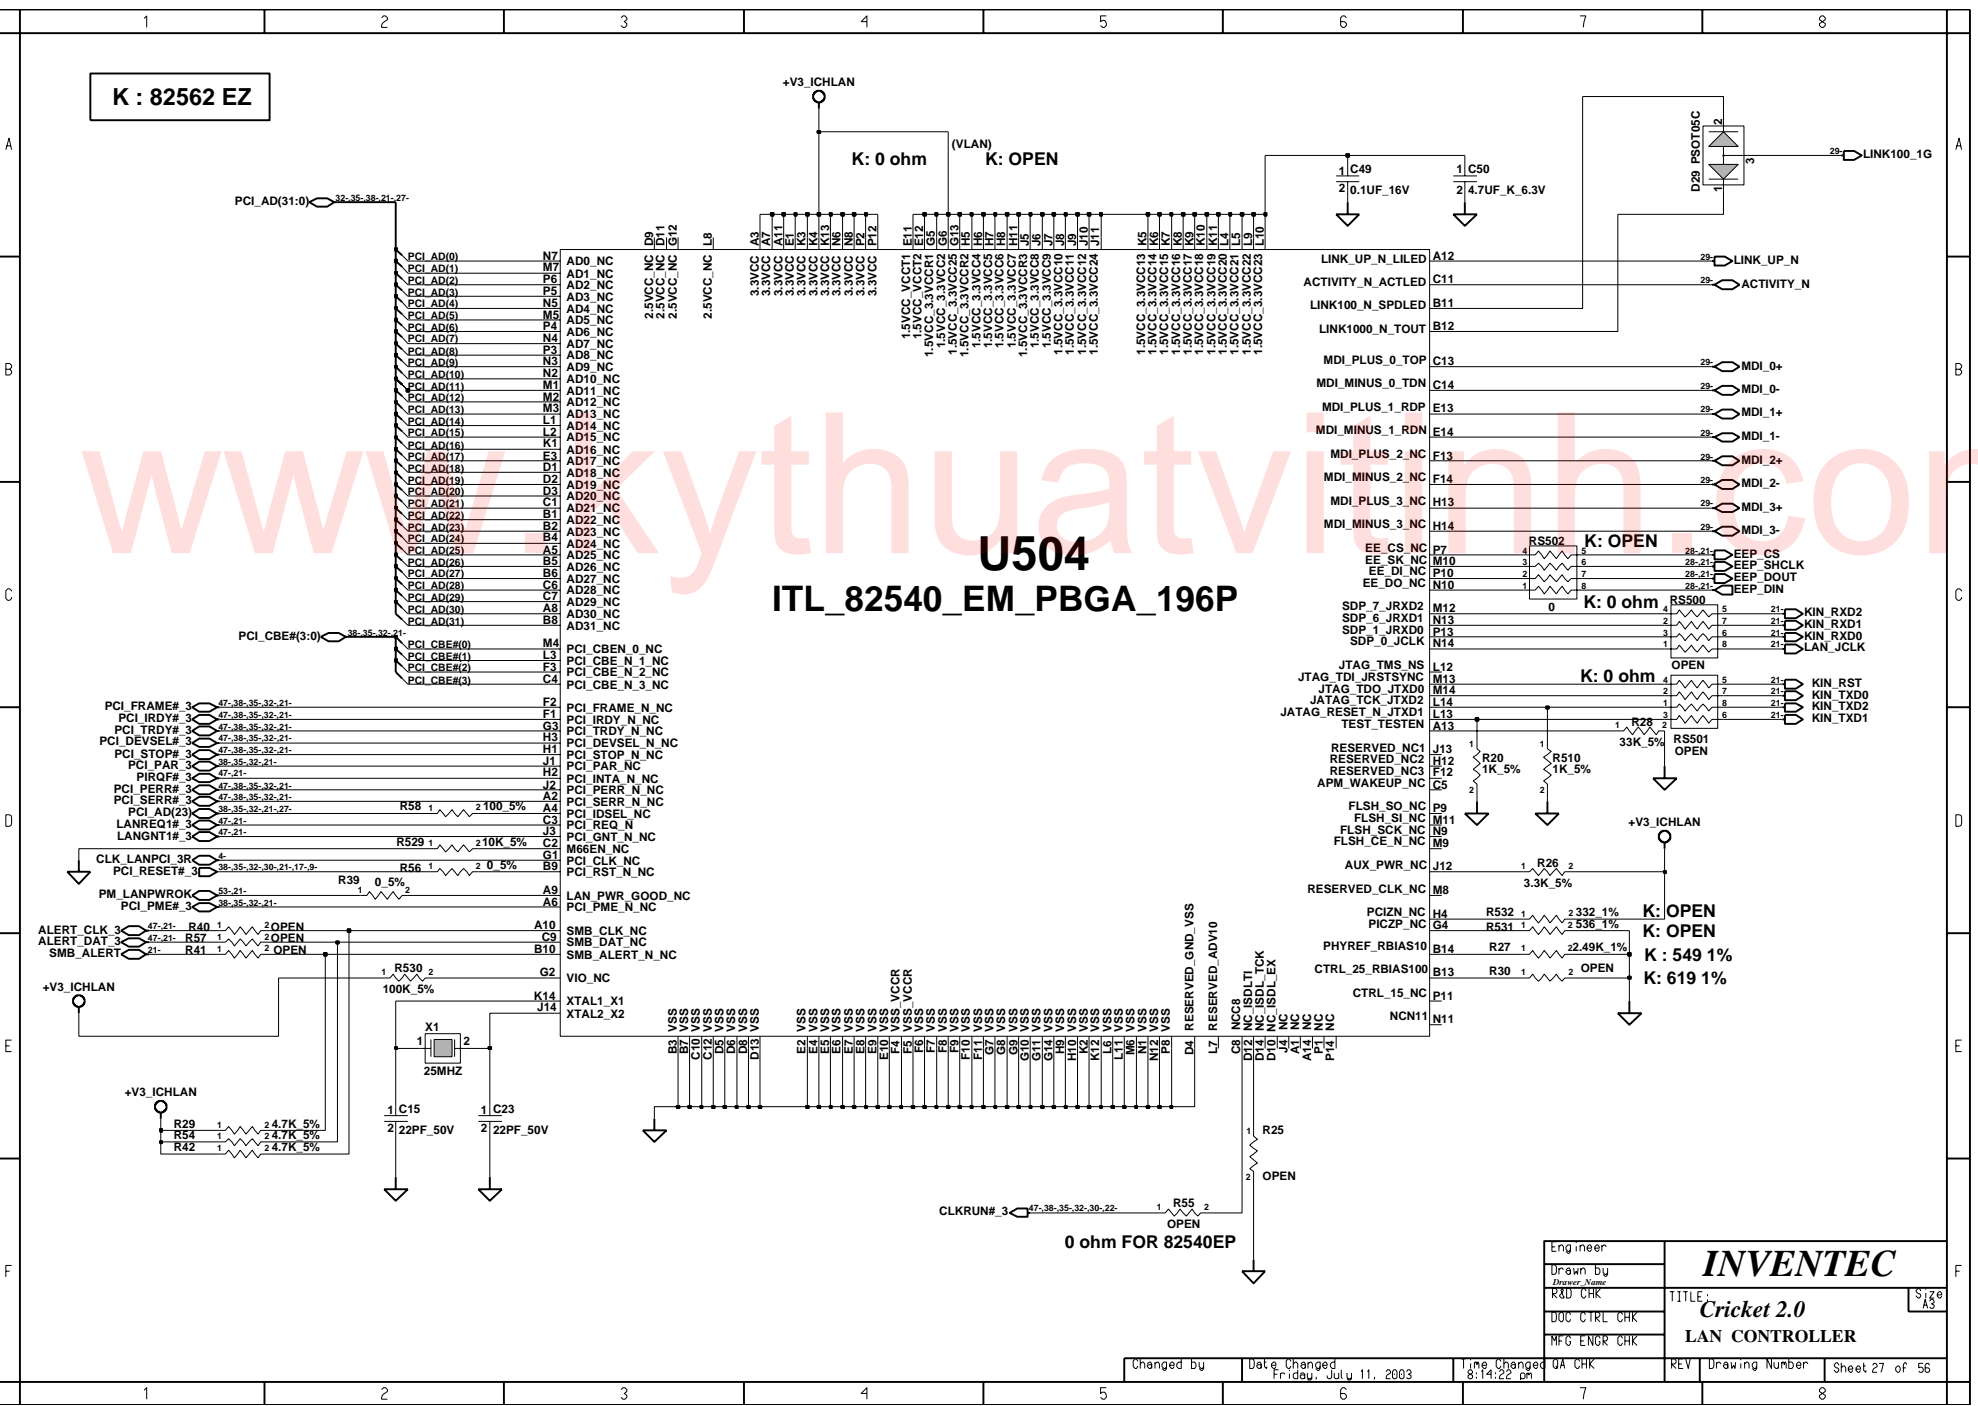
K : 82562 EZ

+V3_ICHLAN

K: 0 ohm (VLAN) K: OPEN

PCI_AD(31:0) 32-35-38-21-27-

C49 0.1UF_16V
C50 4.7UF_K_6.3V

D29 PSOT05C
LINK100_1G

U504
ITL_82540_EM_PBGA_196P

AD0_NC through AD31_NC
PCI_CBE_0_NC, PCI_CBE_N_1_NC, PCI_CBE_N_2_NC, PCI_CBE_N_3_NC
PCI_FRAME_N_NC, PCI_IRDY_N_NC, PCI_TRDY_N_NC, PCI_DEVSEL_N_NC, PCI_STOP_N_NC, PCI_PAR_NC, PCI_INTA_N_NC, PCI_PERR_N_NC, PCI_SERR_N_NC, PCI_IDSEL_NC, PCI_REQ_N, PCI_GNT_N_NC, M66EN_NC, PCI_CLK_NC, PCI_RST_N_NC
LAN_PWR_GOOD_NC, PCI_PME_N_NC
SMB_CLK_NC, SMB_DAT_NC, SMB_ALERT_N_NC
VIO_NC
XTAL1_X1, XTAL2_X2

LINK_UP_N_LILED, ACTIVITY_N_ACTLED, LINK100_N_SPDLED, LINK1000_N_TOUT
MDI_PLUS_0_TOP, MDI_MINUS_0_TDN, MDI_PLUS_1_RDP, MDI_MINUS_1_RDN, MDI_PLUS_2_NC, MDI_MINUS_2_NC, MDI_PLUS_3_NC, MDI_MINUS_3_NC
EE_CS_NC, EE_SK_NC, EE_DI_NC, EE_DO_NC
SDP_7_JRXD2, SDP_6_JRXD1, SDP_1_JRXD0, SDP_0_JCLK
JTAG_TMS_NS, JTAG_TDI_JRSTSYNC, JTAG_TDO_JTXD0, JATAG_TCK_JTXD2, JATAG_RESET_N_JTXD1, TEST_TESTEN
RESERVED_NC1, RESERVED_NC2, RESERVED_NC3, APM_WAKEUP_NC
FLSH_SO_NC, FLSH_SI_NC, FLSH_SCK_NC, FLSH_CE_N_NC
AUX_PWR_NC, RESERVED_CLK_NC
PCIZN_NC, PICZP_NC, PHYREF_RBIAS10, CTRL_25_RBIAS100, CTRL_15_NC, NCN11

LINK_UP_N, ACTIVITY_N, MDI_0+, MDI_0-, MDI_1+, MDI_1-, MDI_2+, MDI_2-, MDI_3+, MDI_3-
RS502 K: OPEN EEP_CS, EEP_SHCLK, EEP_DOUT, EEP_DIN
K: 0 ohm RS500 KIN_RXD2, KIN_RXD1, KIN_RXD0, LAN_JCLK OPEN
K: 0 ohm KIN_RST, KIN_TXD0, KIN_TXD2, KIN_TXD1
R28 33K_5% RS501 OPEN
R20 1K_5% R510 1K_5%
R26 3.3K_5%
R532 332_1% K: OPEN
R531 536_1% K: OPEN
R27 2.49K_1% K : 549 1%
R30 OPEN K: 619 1%

PCI_FRAME#_3, PCI_IRDY#_3, PCI_TRDY#_3, PCI_DEVSEL#_3, PCI_STOP#_3, PCI_PAR_3, PIRQF#_3, PCI_PERR#_3, PCI_SERR#_3, PCI_AD(23), LANREQ1#_3, LANGNT1#_3, CLK_LANPCI_3R, PCI_RESET#_3, PM_LANPWROK, PCI_PME#_3
R58 100_5%, R529 10K_5%, R56 0_5%, R39 0_5%
ALERT_CLK_3 R40 OPEN, ALERT_DAT_3 R57 OPEN, SMB_ALERT R41 OPEN
+V3_ICHLAN R530 100K_5%
X1 25MHZ C15 22PF_50V C23 22PF_50V
R29 4.7K_5%, R54 4.7K_5%, R42 4.7K_5%
R25 OPEN
CLKRUN#_3 R55 OPEN
0 ohm FOR 82540EP

INVENTEC
TITLE: Cricket 2.0 LAN CONTROLLER
Size A3
Engineer, Drawn by Drawer_Name, R&D CHK, DOC CTRL CHK, MFG ENGR CHK, QA CHK
Changed by, Date Changed Friday, July 11, 2003, Time Changed 8:14:22 pm
REV, Drawing Number, Sheet 27 of 56

1 2 3 4 5 6 7 8
A B C D E F